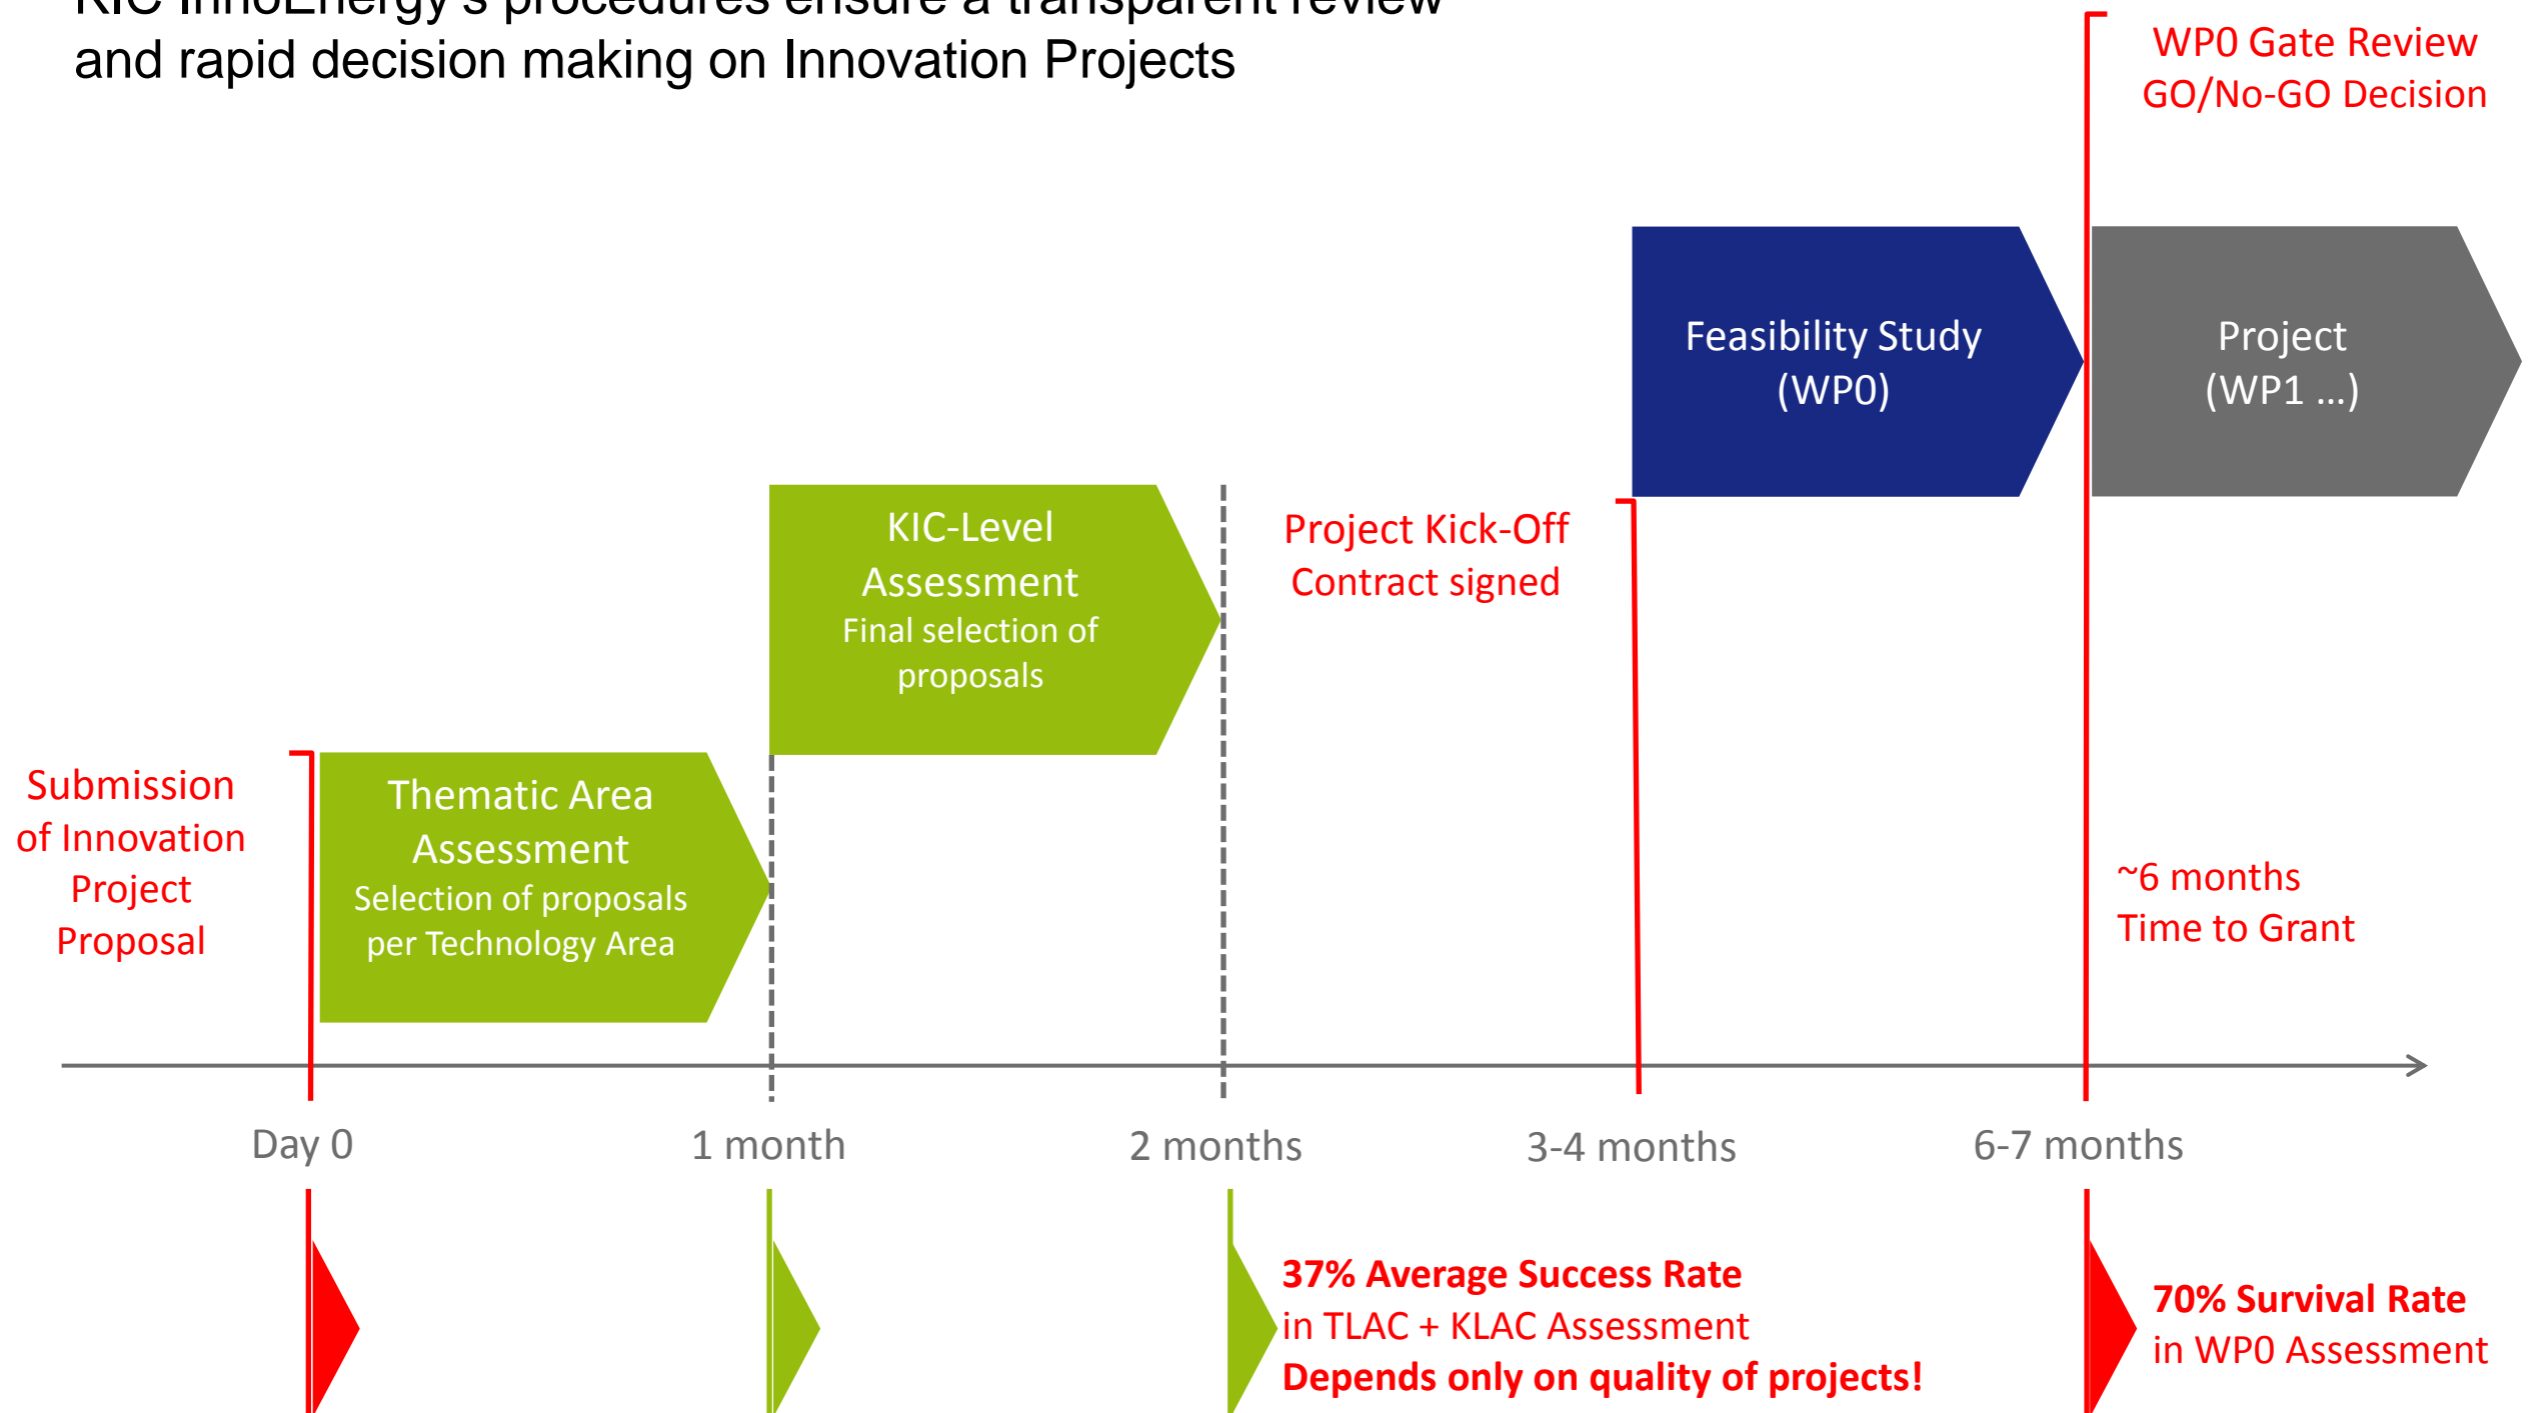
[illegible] and rapid decision making on Innovation Projects

WP0 Gate Review
GO/No-GO Decision

Feasibility Study
(WP0)

Project
(WP1 …)

KIC-Level Assessment
Final selection of proposals

Project Kick-Off
Contract signed

Submission of Innovation Project Proposal

Thematic Area Assessment
Selection of proposals per Technology Area

~6 months
Time to Grant

Day 0

1 month

2 months

3-4 months

6-7 months

**37% Average Success Rate**
in TLAC + KLAC Assessment
**Depends only on quality of projects!**

**70% Survival Rate**
in WP0 Assessment